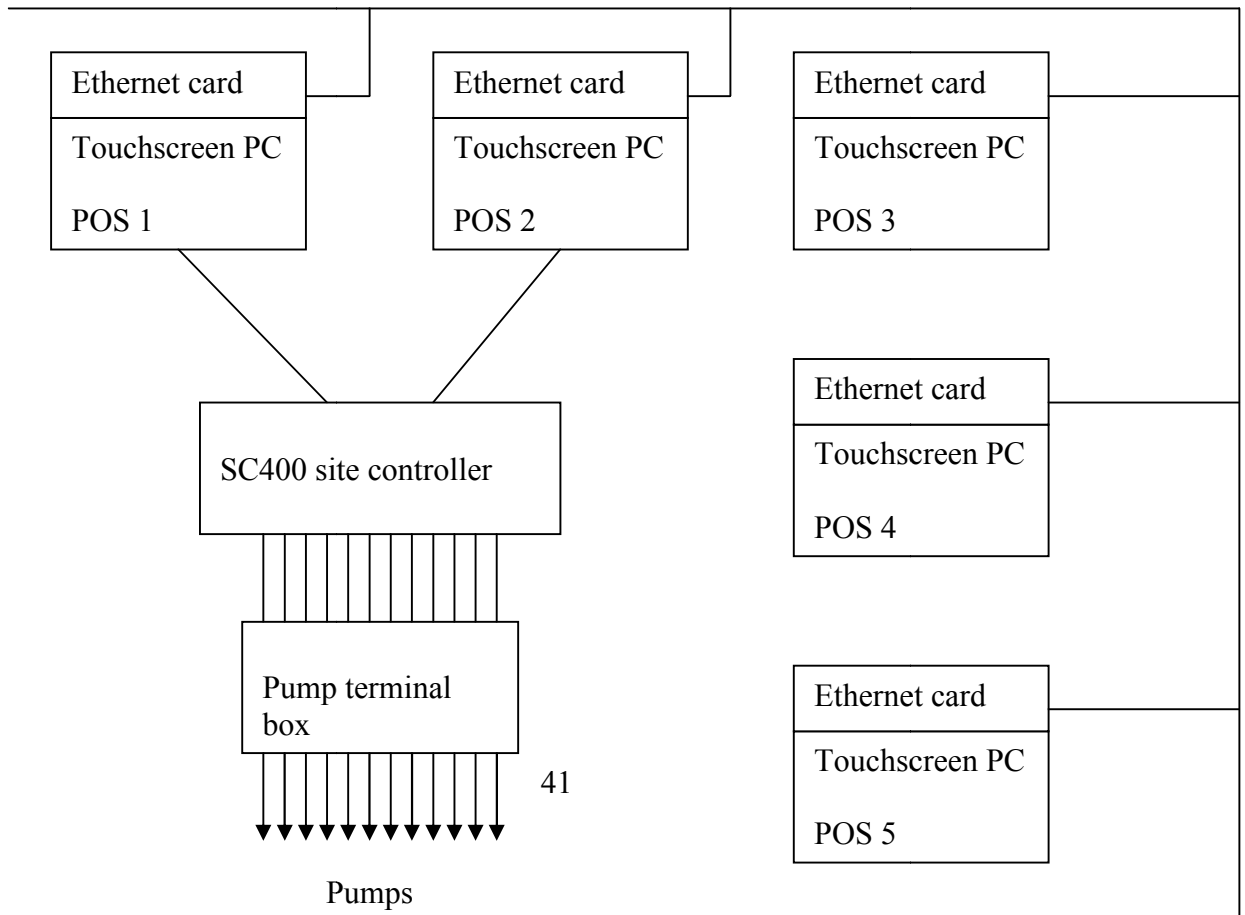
Ethernet card
Touchscreen PC
POS 1

Ethernet card
Touchscreen PC
POS 2

Ethernet card
Touchscreen PC
POS 3

Ethernet card
Touchscreen PC
POS 4

SC400 site controller

Pump terminal box

41

Ethernet card
Touchscreen PC
POS 5

Pumps